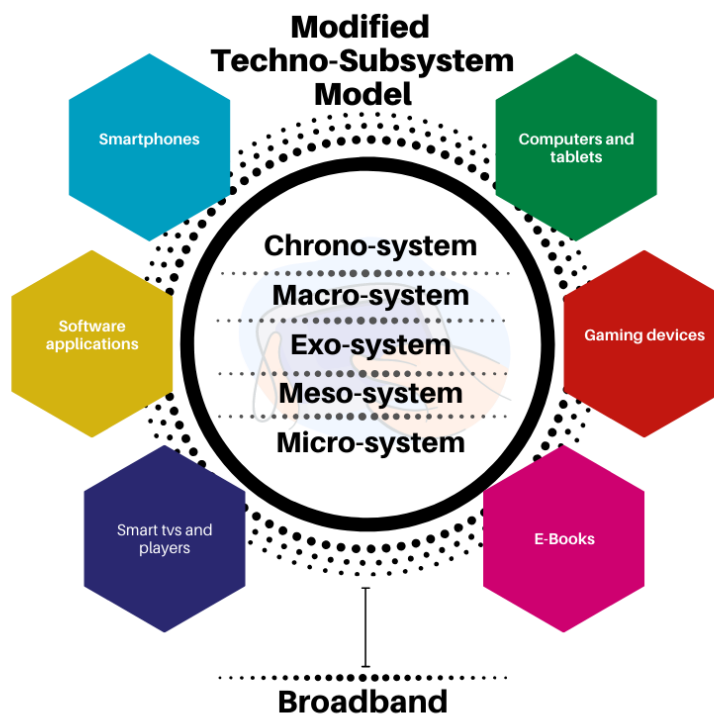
Modified Techno-Subsystem Model

Smartphones

Computers and tablets

Chrono-system

Macro-system

Exo-system

Meso-system

Micro-system

Software applications

Gaming devices

Smart tvs and players

E-Books

Broadband